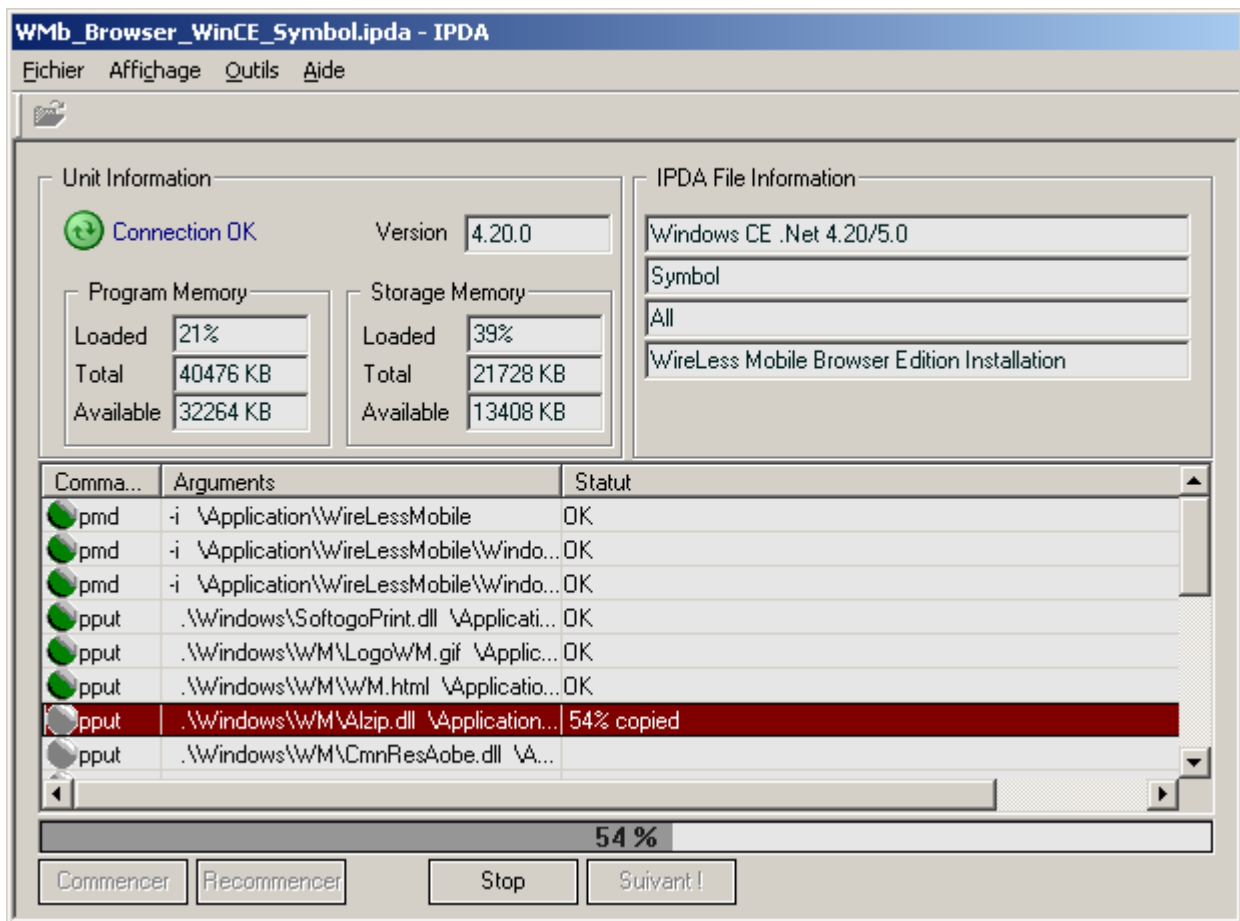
WMb_Browser_WinCE_Symbol.ipda - IPDA

Fichier Affichage Outils Aide

Unit Information

Connection OK

Version 4.20.0

Program Memory

| | |
|---|---|
| Loaded | 21% |
| Total | 40476 KB |
| Available | 32264 KB |

Storage Memory

| | |
|---|---|
| Loaded | 39% |
| Total | 21728 KB |
| Available | 13408 KB |

IPDA File Information

Windows CE .Net 4.20/5.0

Symbol

All

WireLess Mobile Browser Edition Installation

| Comma... | Arguments | Statut |
|---|---|---|
| pmd | -i \Application\WireLessMobile | OK |
| pmd | -i \Application\WireLessMobile\Windo... | OK |
| pmd | -i \Application\WireLessMobile\Windo... | OK |
| pput | .\Windows\SoftogoPrint.dll \Applicati... | OK |
| pput | .\Windows\WM\LogoWM.gif \Applic... | OK |
| pput | .\Windows\WM\WM.html \Applicatio... | OK |
| pput | .\Windows\WM\Alzip.dll \Application... | 54% copied |
| pput | .\Windows\WM\CmnResAobe.dll \A... | |

54 %

Commencer Recommencer Stop Suivant !